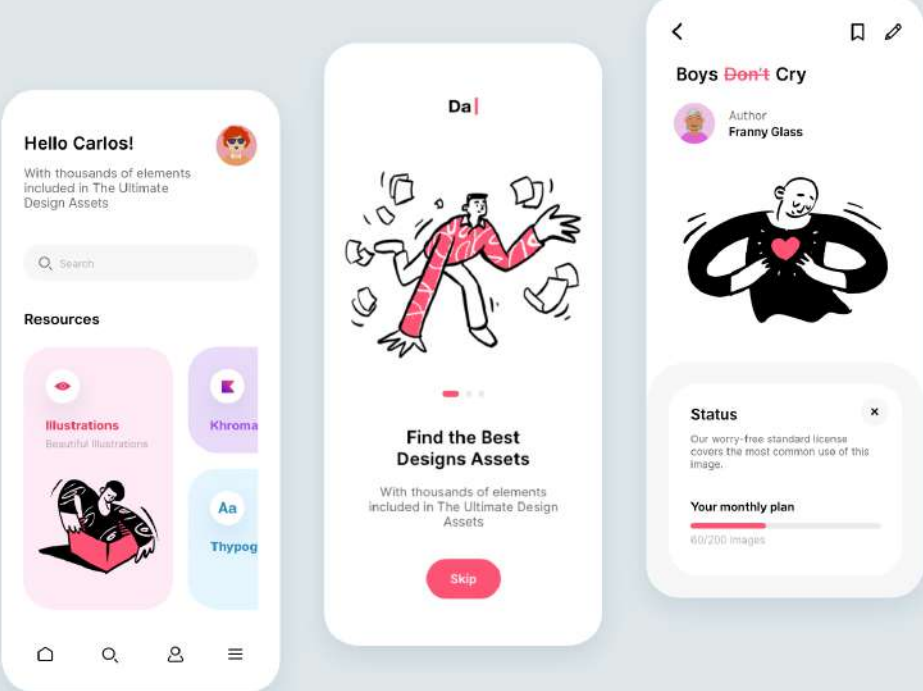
Hello Carlos!

With thousands of elements included in The Ultimate Design Assets

Search

Resources

Illustrations

Beautiful Illustrations

Khroma

Aa

Thypog

Da

Find the Best Designs Assets

With thousands of elements included in The Ultimate Design Assets

Skip

Boys ~~Don't~~ Cry

Author
Franny Glass

Status

Our worry-free standard license covers the most common use of this image.

Your monthly plan

60/200 images